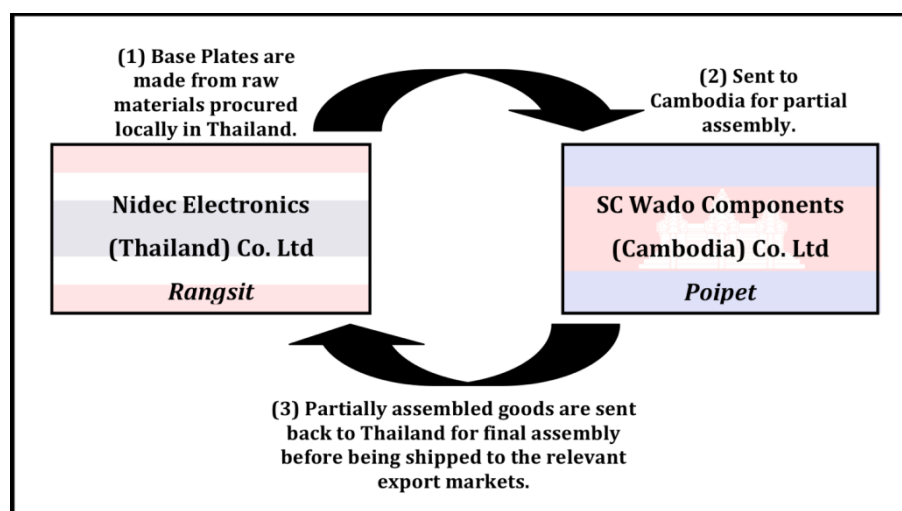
(1) Base Plates are made from raw materials procured locally in Thailand.

(2) Sent to Cambodia for partial assembly.

Nidec Electronics (Thailand) Co. Ltd

Rangsit

SC Wado Components (Cambodia) Co. Ltd

Poipet

(3) Partially assembled goods are sent back to Thailand for final assembly before being shipped to the relevant export markets.